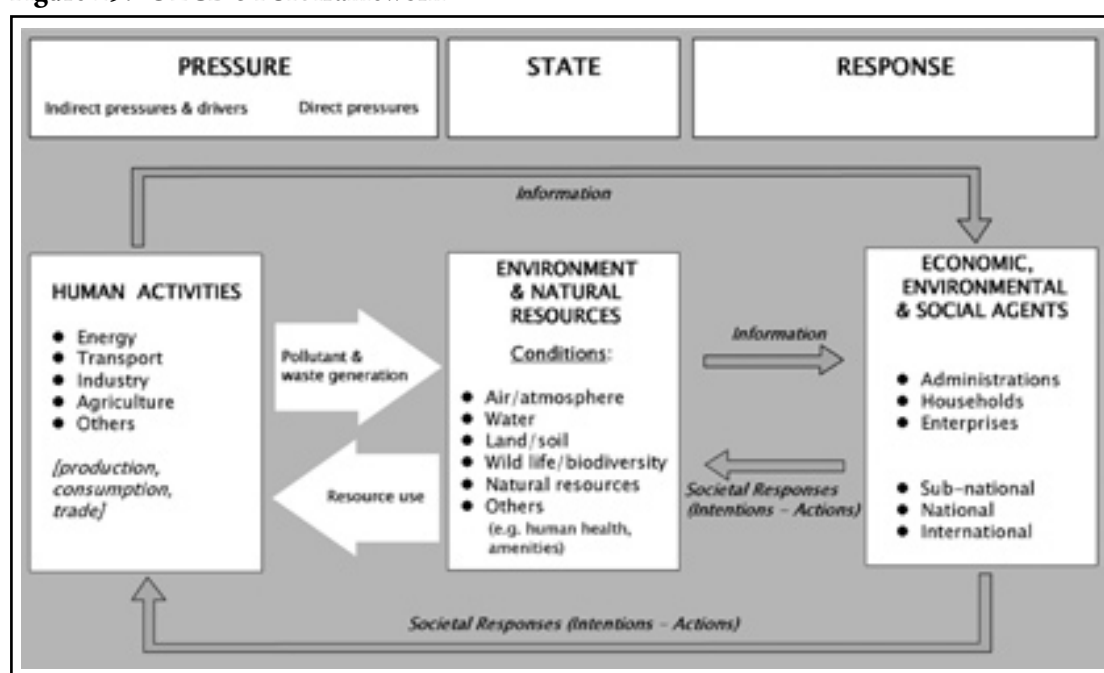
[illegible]

PRESSURE

Indirect pressures & drivers

Direct pressures

STATE

RESPONSE

Information

HUMAN ACTIVITIES

- Energy
- Transport
- Industry
- Agriculture
- Others

[production, consumption, trade]

Pollutant & waste generation

Resource use

ENVIRONMENT & NATURAL RESOURCES

Conditions:

- Air/atmosphere
- Water
- Land/soil
- Wild life/biodiversity
- Natural resources
- Others (e.g. human health, amenities)

Information

Societal Responses (Intentions – Actions)

ECONOMIC, ENVIRONMENTAL & SOCIAL AGENTS

- Administrations
- Households
- Enterprises

- Sub-national
- National
- International

Societal Responses (Intentions – Actions)